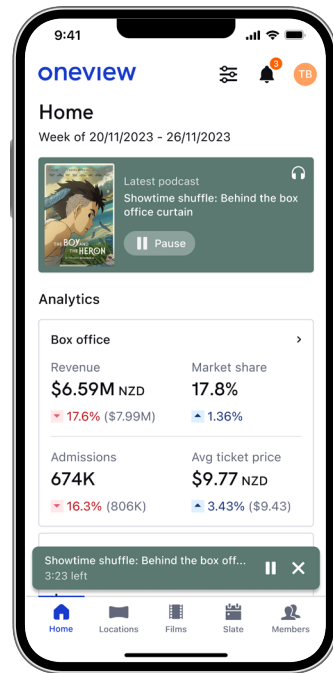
9:41

oneview

3

TB

Home

Week of 20/11/2023 - 26/11/2023

THE BOY AND THE HERON

Latest podcast

Showtime shuffle: Behind the box office curtain

Pause

Analytics

Box office

Revenue

$6.59M NZD

17.6% ($7.99M)

Market share

17.8%

1.36%

Admissions

674K

16.3% (806K)

Avg ticket price

$9.77 NZD

3.43% ($9.43)

Showtime shuffle: Behind the box off...

3:23 left

Home

Locations

Films

Slate

Members